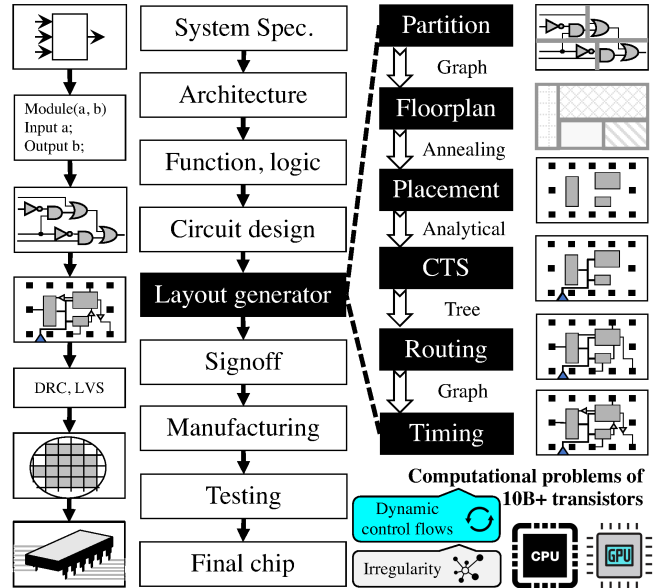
Module(a, b)
Input a;
Output b;

DRC, LVS

System Spec.

Architecture

Function, logic

Circuit design

Layout generator

Signoff

Manufacturing

Testing

Final chip

Partition

Graph

Floorplan

Annealing

Placement

Analytical

CTS

Tree

Routing

Graph

Timing

Computational problems of 10B+ transistors

Dynamic control flows

Irregularity

CPU

GPU